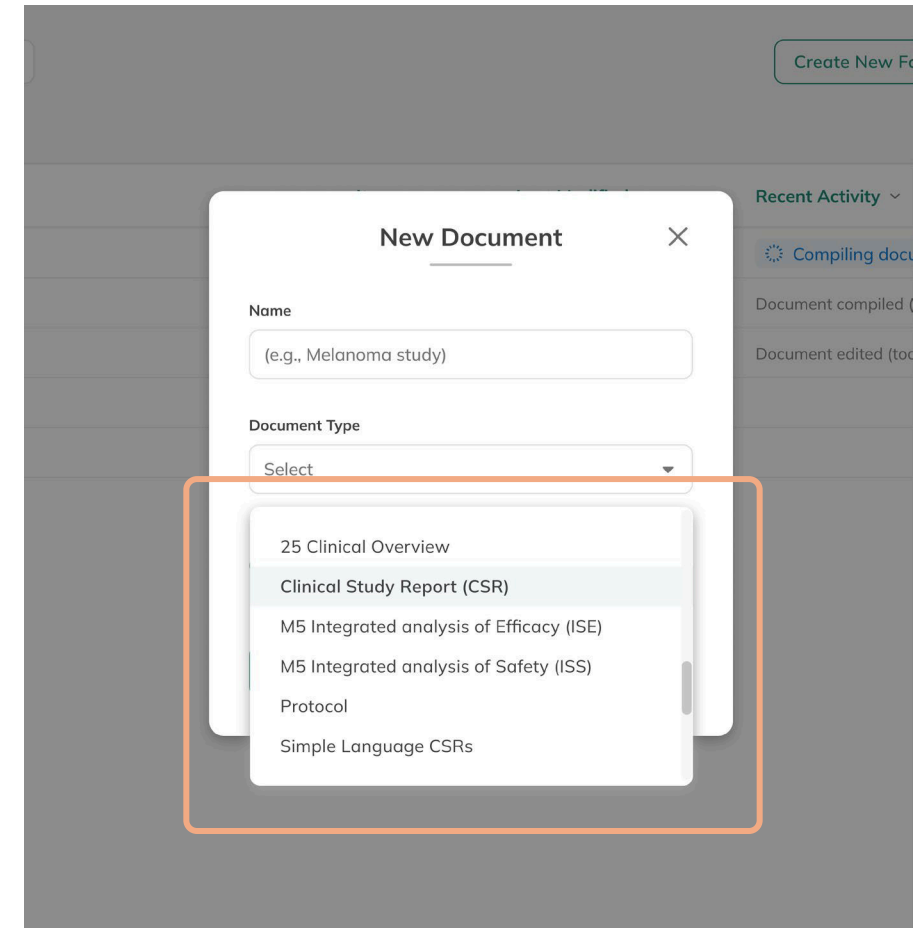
Create New Fo

Recent Activity

Compiling docu

Document compiled (

Document edited (tod

New Document

Name

(e.g., Melanoma study)

Document Type

Select

25 Clinical Overview

Clinical Study Report (CSR)

M5 Integrated analysis of Efficacy (ISE)

M5 Integrated analysis of Safety (ISS)

Protocol

Simple Language CSRs